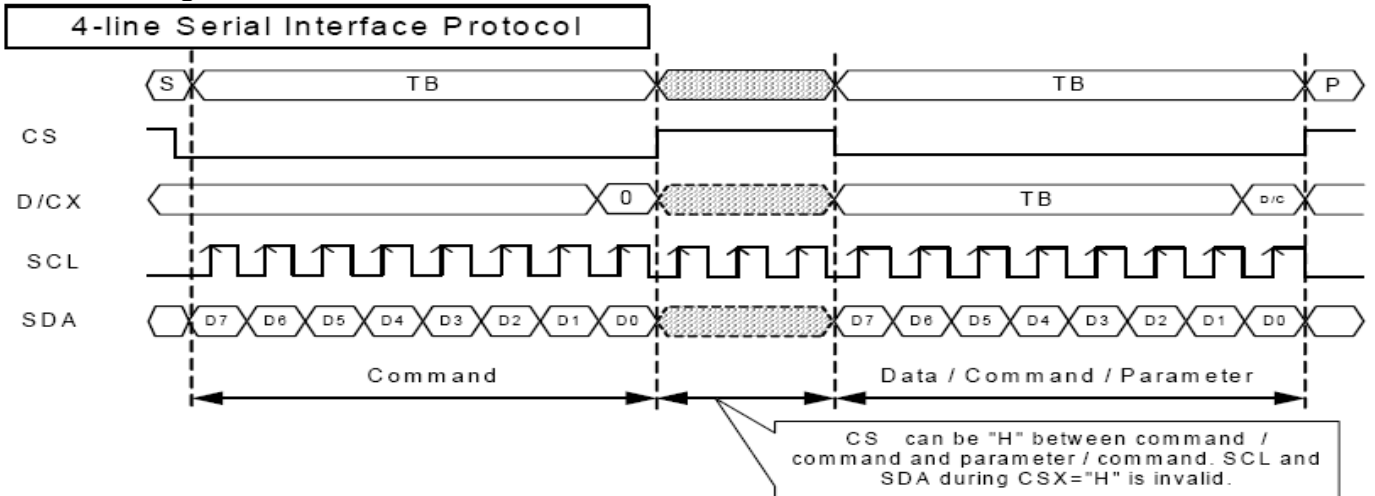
4-line Serial Interface Protocol

S
TB
TB
P

CS

D/CX
0
TB
D/C

SCL

SDA
D7 D6 D5 D4 D3 D2 D1 D0
D7 D6 D5 D4 D3 D2 D1 D0

Command
Data / Command / Parameter

CS can be "H" between command / command and parameter / command. SCL and SDA during CSX="H" is invalid.